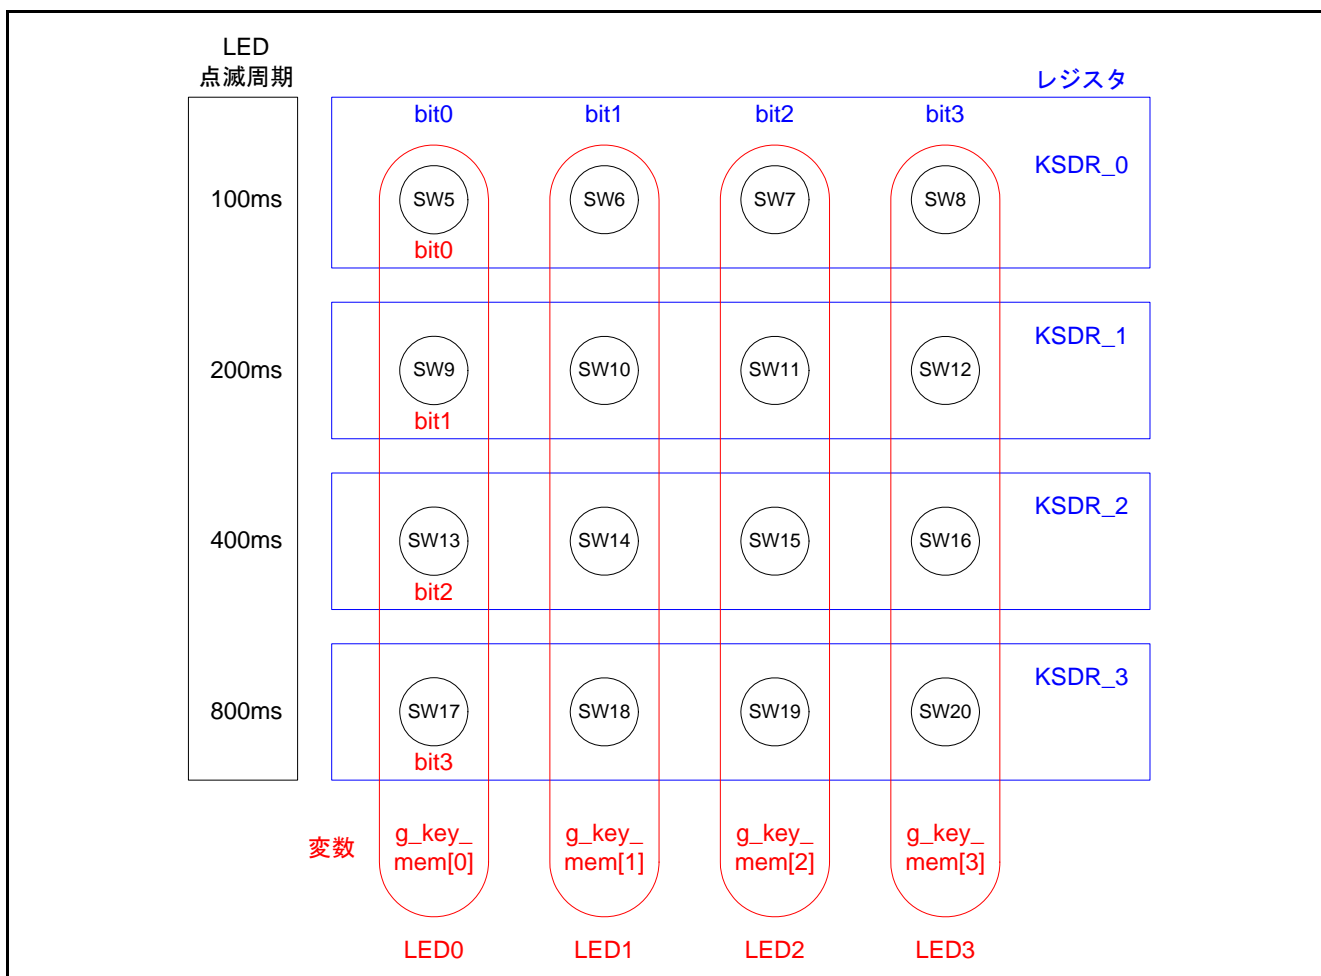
LED
点滅周期

レジスタ

bit0 bit1 bit2 bit3

KSDR_0

100ms

SW5 SW6 SW7 SW8

bit0

KSDR_1

200ms

SW9 SW10 SW11 SW12

bit1

KSDR_2

400ms

SW13 SW14 SW15 SW16

bit2

KSDR_3

800ms

SW17 SW18 SW19 SW20

bit3

変数

g_key_ mem[0]

g_key_ mem[1]

g_key_ mem[2]

g_key_ mem[3]

LED0 LED1 LED2 LED3